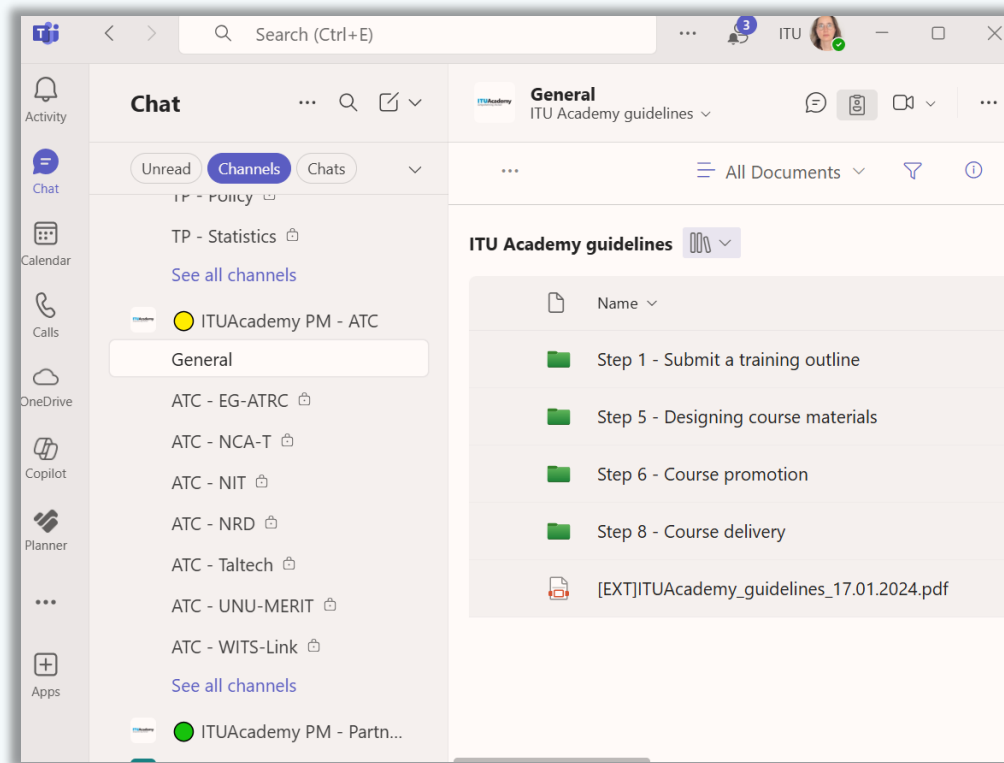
Search (Ctrl+E)

3

ITU

Activity

Chat

Calendar

Calls

OneDrive

Copilot

Planner

...

Apps

Chat

Unread Channels Chats

TP - Policy

TP - Statistics

See all channels

ITUAcademy PM - ATC

General

ATC - EG-ATRC

ATC - NCA-T

ATC - NIT

ATC - NRD

ATC - Taltech

ATC - UNU-MERIT

ATC - WITS-Link

See all channels

ITUAcademy PM - Partn...

General

ITU Academy guidelines

...

All Documents

ITU Academy guidelines

Name

Step 1 - Submit a training outline

Step 5 - Designing course materials

Step 6 - Course promotion

Step 8 - Course delivery

[EXT]ITUAcademy_guidelines_17.01.2024.pdf